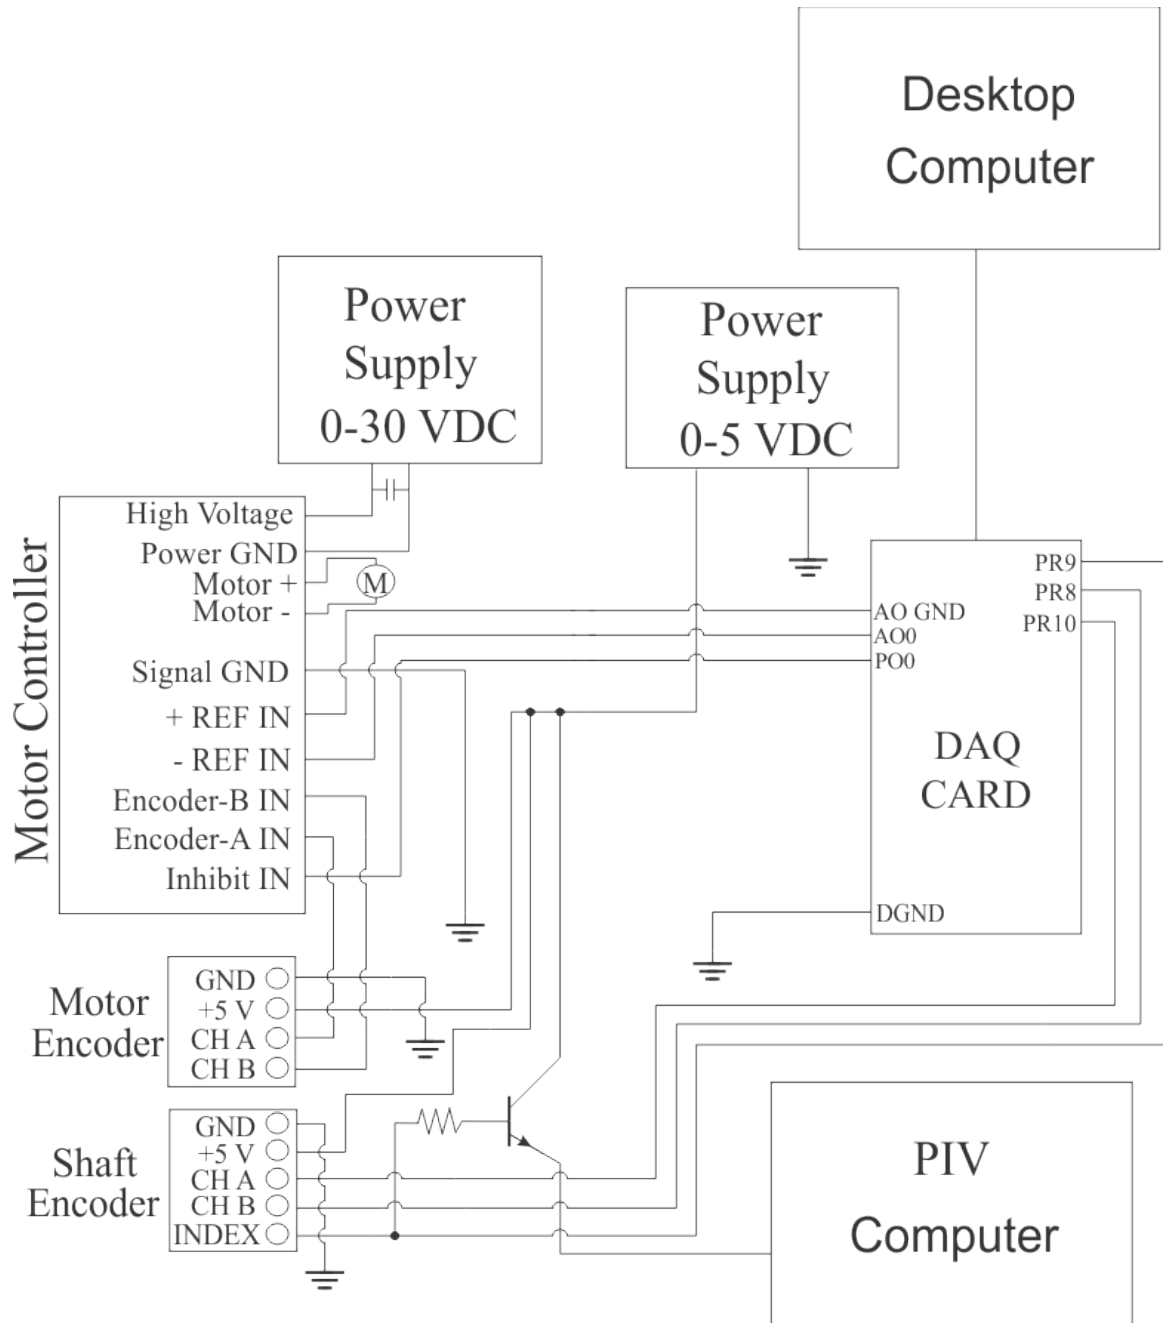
Desktop Computer

Power Supply 0-30 VDC

Power Supply 0-5 VDC

Motor Controller

High Voltage
Power GND
Motor +
Motor -
Signal GND
+ REF IN
- REF IN
Encoder-B IN
Encoder-A IN
Inhibit IN

M

AO GND
AO0
PO0

PR9
PR8
PR10

DAQ CARD

DGND

Motor Encoder

GND
+5 V
CH A
CH B

Shaft Encoder

GND
+5 V
CH A
CH B
INDEX

PIV Computer